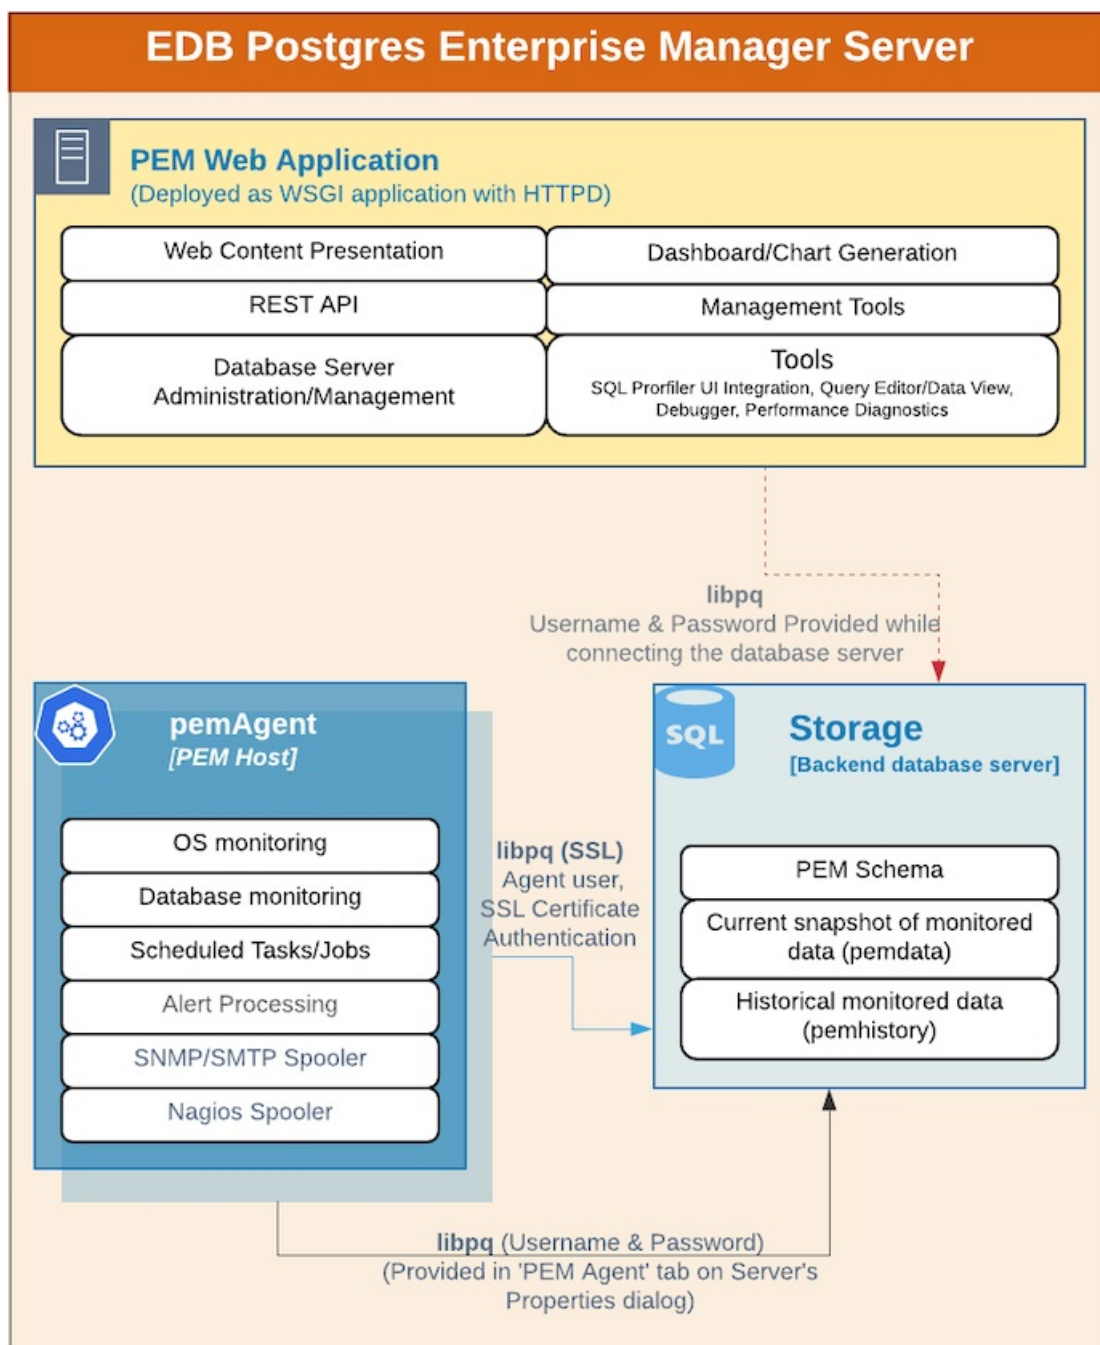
EDB Postgres Enterprise Manager Server

PEM Web Application
(Deployed as WSGI application with HTTPD)

Web Content Presentation

Dashboard/Chart Generation

REST API

Management Tools

Database Server Administration/Management

Tools
SQL Profiler UI Integration, Query Editor/Data View, Debugger, Performance Diagnostics

libpq
Username & Password Provided while connecting the database server

pemAgent
[PEM Host]

OS monitoring

Database monitoring

Scheduled Tasks/Jobs

Alert Processing

SNMP/SMTP Spooler

Nagios Spooler

libpq (SSL)
Agent user, SSL Certificate Authentication

SQL

Storage
[Backend database server]

PEM Schema

Current snapshot of monitored data (pemdata)

Historical monitored data (pemhistory)

libpq (Username & Password)
(Provided in 'PEM Agent' tab on Server's Properties dialog)